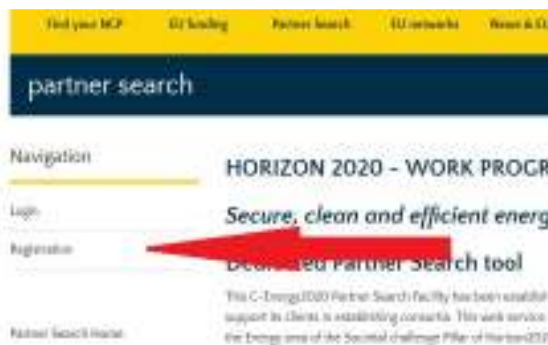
Find your NCP EU funding Partner Search EU networks News & E

partner search

Navigation

Login

Registration

Partner Search Home

HORIZON 2020 - WORK PROGR

Secure, clean and efficient energ

Dedicated Partner Search tool

This C-Energy2020 Partner Search facility has been establi support its Clients in establishing consortia. This web service the Energy area of the Societal challenge Pillar of Horizon20